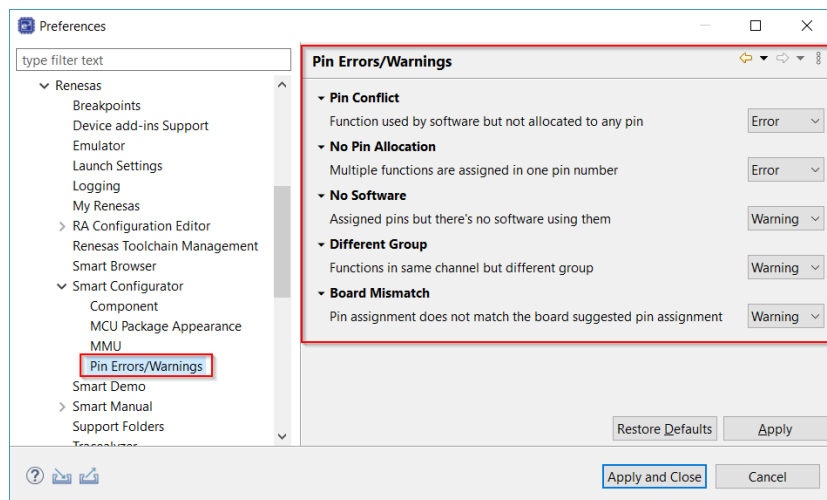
Preferences

type filter text

Renesas
Breakpoints
Device add-ins Support
Emulator
Launch Settings
Logging
My Renesas
RA Configuration Editor
Renesas Toolchain Management
Smart Browser
Smart Configurator
Component
MCU Package Appearance
MMU
Pin Errors/Warnings
Smart Demo
Smart Manual
Support Folders
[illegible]

Pin Errors/Warnings

Pin Conflict
Function used by software but not allocated to any pin
Error

No Pin Allocation
Multiple functions are assigned in one pin number
Error

No Software
Assigned pins but there's no software using them
Warning

Different Group
Functions in same channel but different group
Warning

Board Mismatch
Pin assignment does not match the board suggested pin assignment
Warning

Restore Defaults
Apply

Apply and Close
Cancel